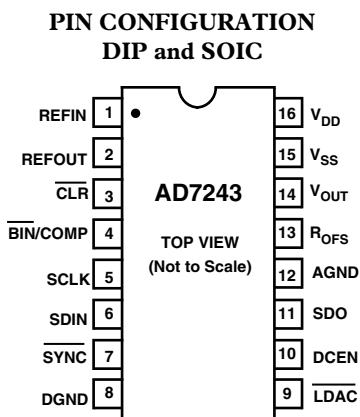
PIN CONFIGURATION
DIP and SOIC

REFIN 1
REFOUT 2
$\overline{CLR}$ 3
$\overline{BIN}$/COMP 4
SCLK 5
SDIN 6
$\overline{SYNC}$ 7
DGND 8

AD7243

TOP VIEW
(Not to Scale)

16 $V_{DD}$
15 $V_{SS}$
14 $V_{OUT}$
13 $R_{OFS}$
12 AGND
11 SDO
10 DCEN
9 $\overline{LDAC}$